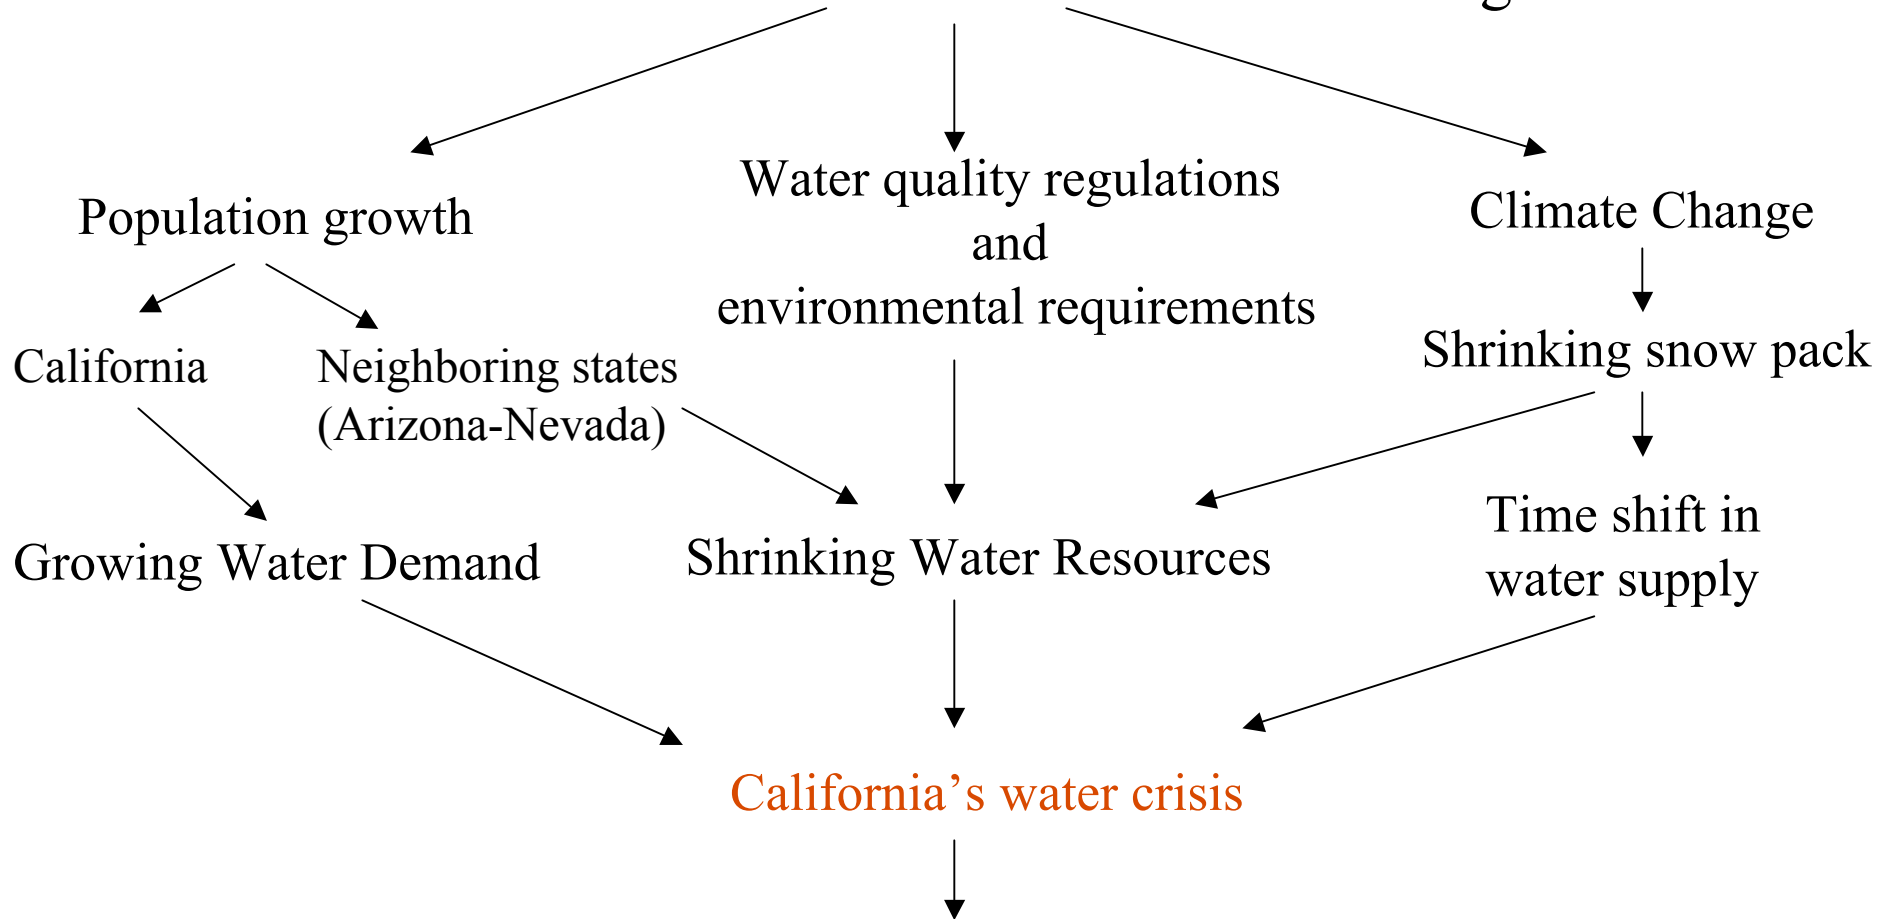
Population growth

Water quality regulations and environmental requirements

Climate Change

California

Neighboring states (Arizona-Nevada)

Shrinking snow pack

Growing Water Demand

Shrinking Water Resources

Time shift in water supply

California’s water crisis